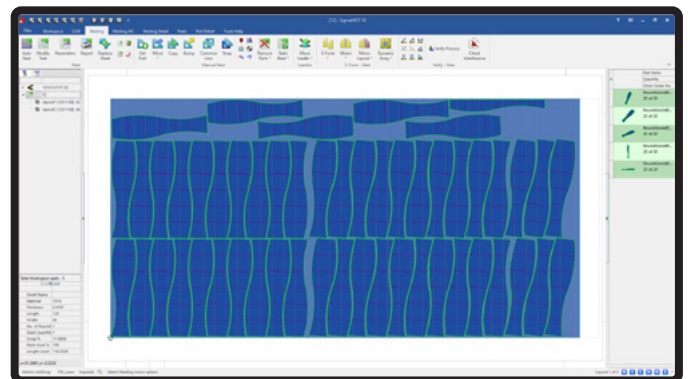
[TS] - SigmaNEST 2018

File | Workspace | CAD | Nesting | Nesting NC | Nesting Detail | Parts | Part Detail | Tools Help

Auto Nest | Modify Task | Parameters | Report | Replace Sheet | Nest

Set Part | Move | Copy | Bump | Common Line | Trim | Manual Nest

Remove Parts | Redo Nest | Move Leader | Leaders

X-Form | Mirror | Mirror Layout | Dynamic Array | X-Form - Nest

Verify Process | Check Interference | Verify - Nest

Part Name
Quantity

Nested Quantity

Total Workspace parts : 0

Sheet Name
Material
Thickness
Length
Width
No. of Repeats
Sheet Quantity
Scrap %
Main Used %
Length Used

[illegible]

Layout 1 of 1